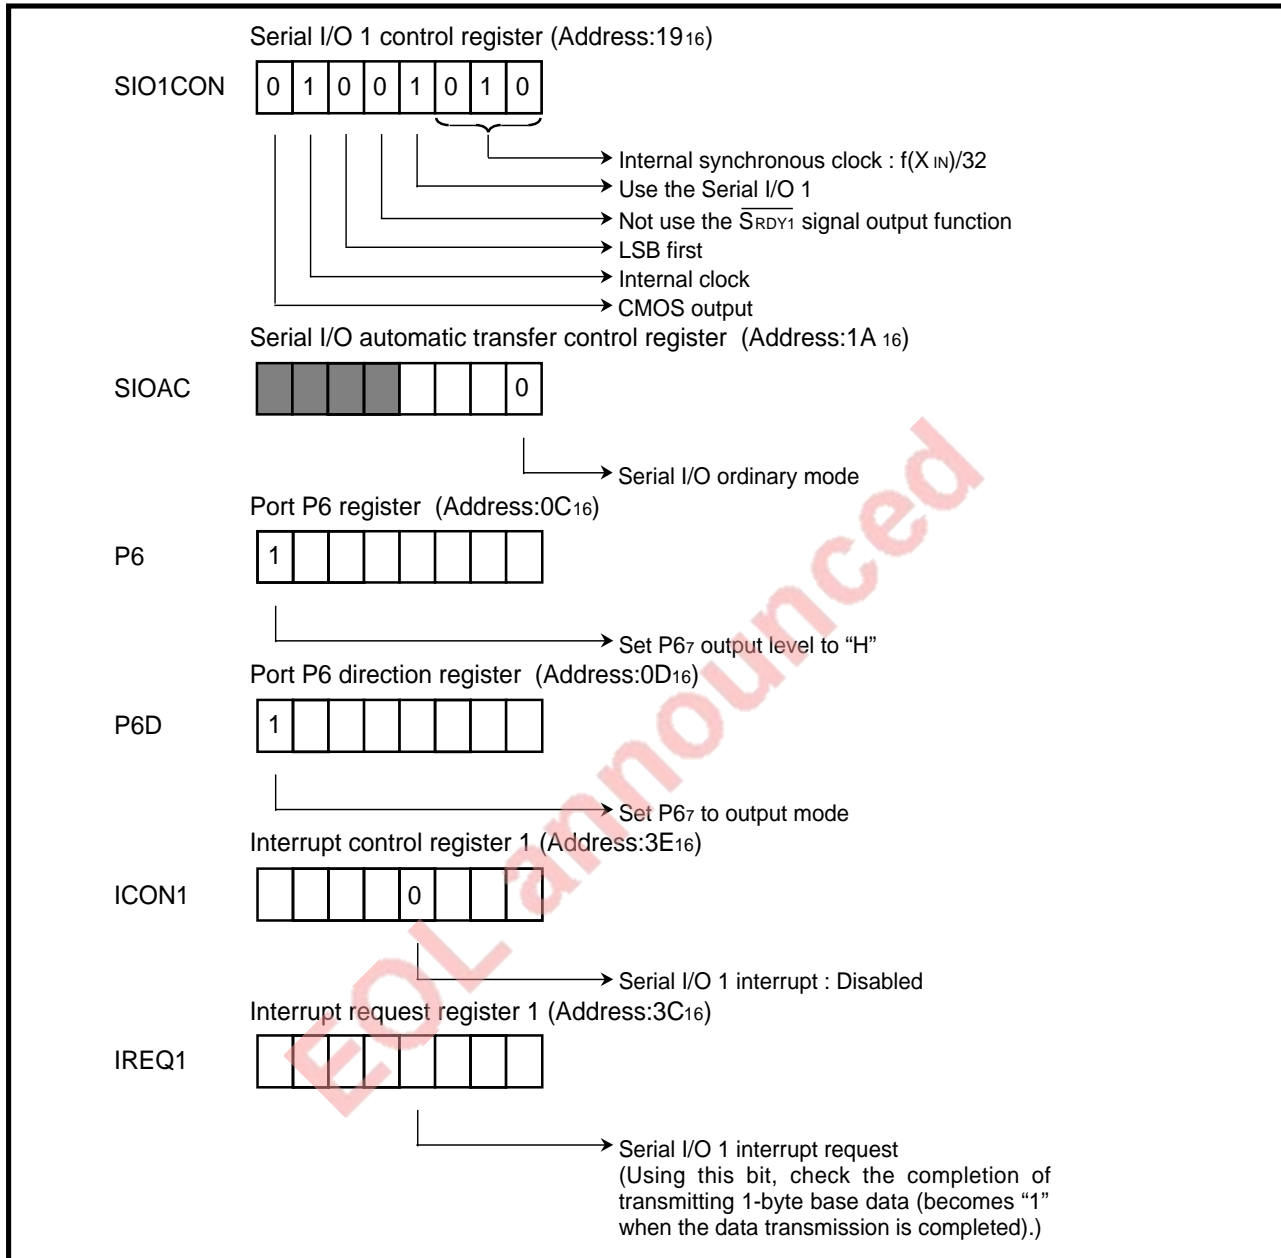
Serial I/O 1 control register (Address:$19_{16}$)

SIO1CON

| 0 | 1 | 0 | 0 | 1 | 0 | 1 | 0 |
|---|---|---|---|---|---|---|---|

Internal synchronous clock : f($X_{IN}$)/32
Use the Serial I/O 1
Not use the $\overline{S_{RDY1}}$ signal output function
LSB first
Internal clock
CMOS output

Serial I/O automatic transfer control register (Address:$1A_{16}$)

SIOAC

| | | | | | | | 0 |
|---|---|---|---|---|---|---|---|

Serial I/O ordinary mode

Port P6 register (Address:$0C_{16}$)

P6

| 1 | | | | | | | |
|---|---|---|---|---|---|---|---|

Set $P6_7$ output level to “H”

Port P6 direction register (Address:$0D_{16}$)

P6D

| 1 | | | | | | | |
|---|---|---|---|---|---|---|---|

Set $P6_7$ to output mode

Interrupt control register 1 (Address:$3E_{16}$)

ICON1

| | | | | 0 | | | |
|---|---|---|---|---|---|---|---|

Serial I/O 1 interrupt : Disabled

Interrupt request register 1 (Address:$3C_{16}$)

IREQ1

| | | | | | | | |
|---|---|---|---|---|---|---|---|

Serial I/O 1 interrupt request
(Using this bit, check the completion of transmitting 1-byte base data (becomes “1” when the data transmission is completed).)

EOL announced